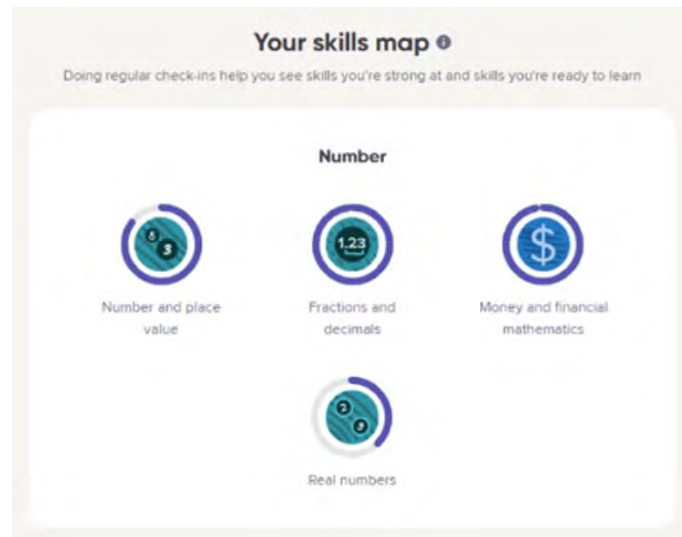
Your skills map

Doing regular check-ins help you see skills you're strong at and skills you're ready to learn

Number

8
3
Number and place value

1.23
Fractions and decimals

$
Money and financial mathematics

2
3
Real numbers